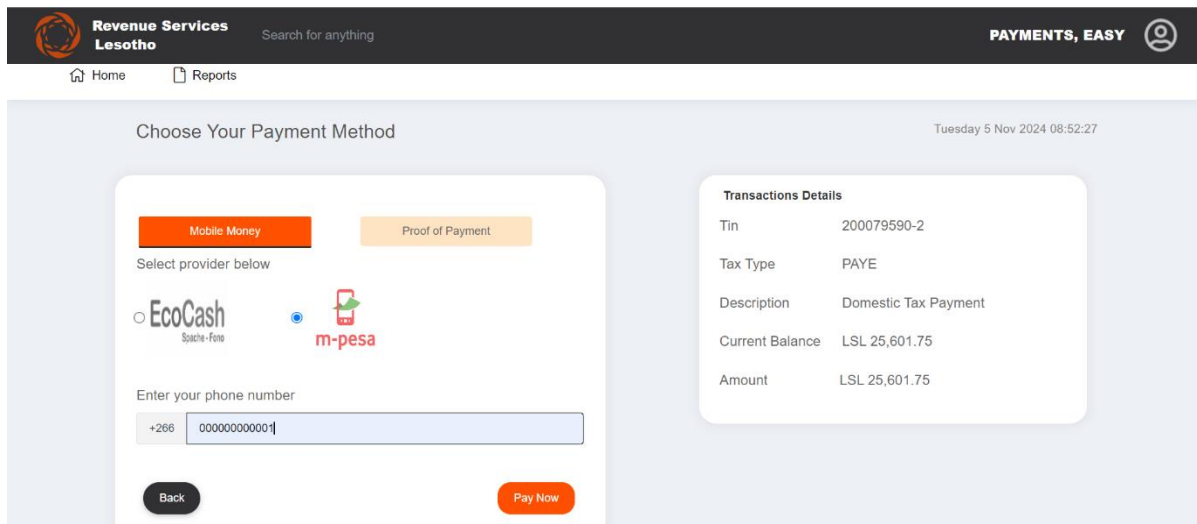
Revenue Services Lesotho

Search for anything

PAYMENTS, EASY

Home Reports

Choose Your Payment Method

Tuesday 5 Nov 2024 08:52:27

Mobile Money

Proof of Payment

Select provider below

EcoCash
Spache-Fono

m-pesa

Enter your phone number

+266 000000000001

Back

Pay Now

Transactions Details

| | |
|---|---|
| Tin | 200079590-2 |
| Tax Type | PAYE |
| Description | Domestic Tax Payment |
| Current Balance | LSL 25,601.75 |
| Amount | LSL 25,601.75 |